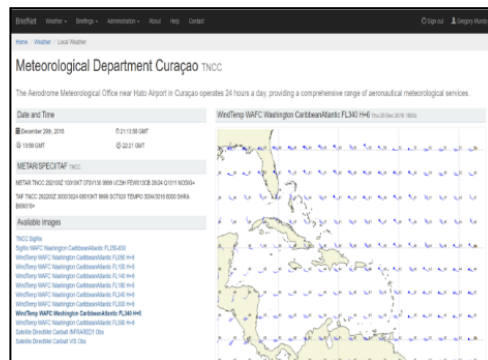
BriefNet Weather Briefings Administration About Help Contact

Sign out Gregory Martin

Home / Weather / Local Weather

Meteorological Department Curaçao TNCC

The Aerodrome Meteorological Office near Hato Airport in Curaçao operates 24 hours a day, providing a comprehensive range of aeronautical meteorological services.

Date and Time

December 20th, 2016 21:13:58 GMT

15:58 GMT 22:21 GMT

METAR/SPECI/TAF TNCC

METAR TNCC 202100Z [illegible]

TAF TNCC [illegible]

Available Images

TNCC SigWx
SigWx WAFC Washington CaribbeanAtlantic FL250-630
WindTemp WAFC Washington CaribbeanAtlantic FL050 H+6
WindTemp WAFC Washington CaribbeanAtlantic FL100 H+6
WindTemp WAFC Washington CaribbeanAtlantic FL140 H+6
WindTemp WAFC Washington CaribbeanAtlantic FL180 H+6
WindTemp WAFC Washington CaribbeanAtlantic FL240 H+6
WindTemp WAFC Washington CaribbeanAtlantic FL300 H+6
WindTemp WAFC Washington CaribbeanAtlantic FL340 H+6
WindTemp WAFC Washington CaribbeanAtlantic FL390 H+6
Satellite Dreefbler Caribali INFRARED1 Obs
Satellite Dreefbler Caribali VIS Obs

WindTemp WAFC Washington CaribbeanAtlantic FL340 H+6 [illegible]